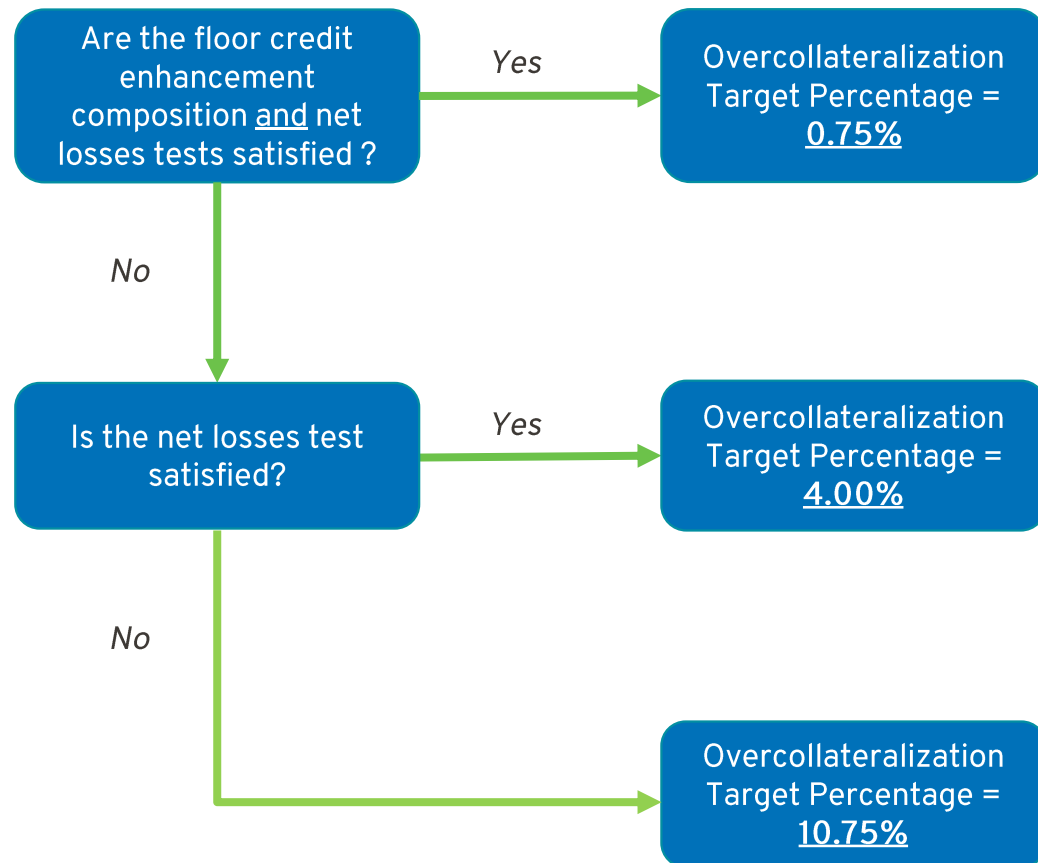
Are the floor credit enhancement composition and net losses tests satisfied ?

Yes

Overcollateralization Target Percentage = 0.75%

No

Is the net losses test satisfied?

Yes

Overcollateralization Target Percentage = 4.00%

No

Overcollateralization Target Percentage = 10.75%